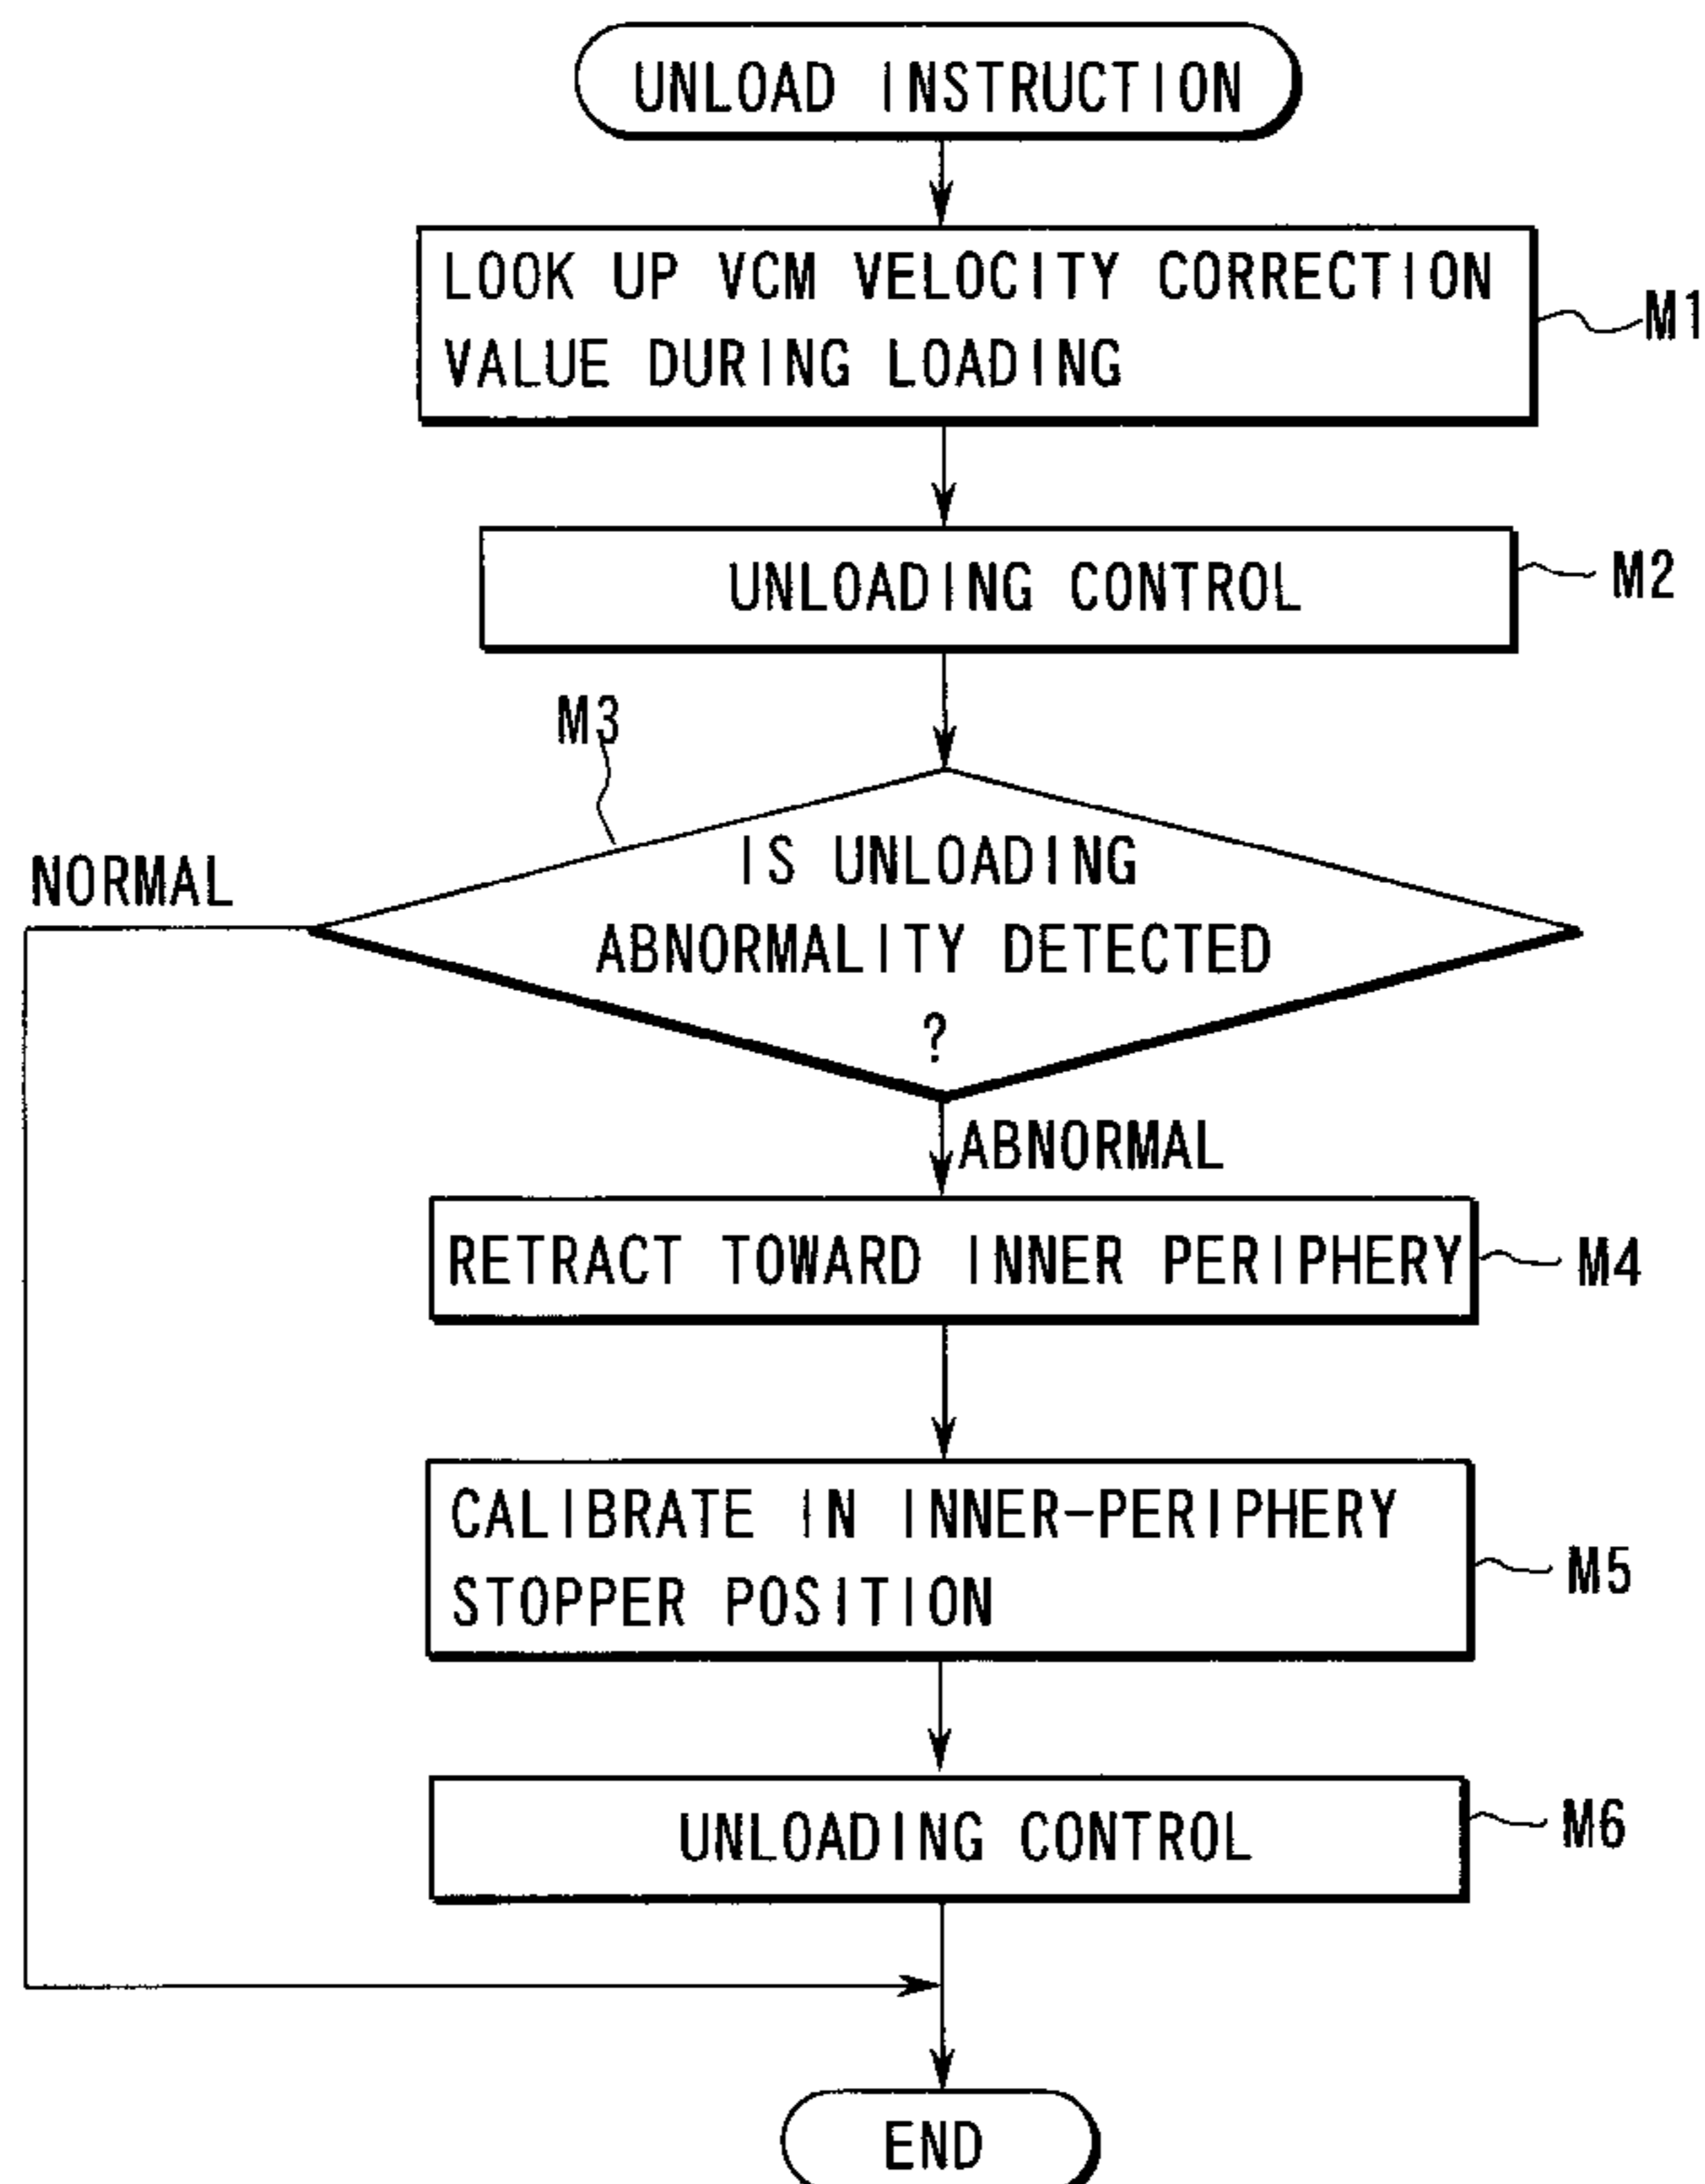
UNLOAD INSTRUCTION

LOOK UP VCM VELOCITY CORRECTION VALUE DURING LOADING

M1

UNLOADING CONTROL

M2

M3

NORMAL

IS UNLOADING ABNORMALITY DETECTED ?

ABNORMAL

RETRACT TOWARD INNER PERIPHERY

M4

CALIBRATE IN INNER-PERIPHERY STOPPER POSITION

M5

UNLOADING CONTROL

M6

END